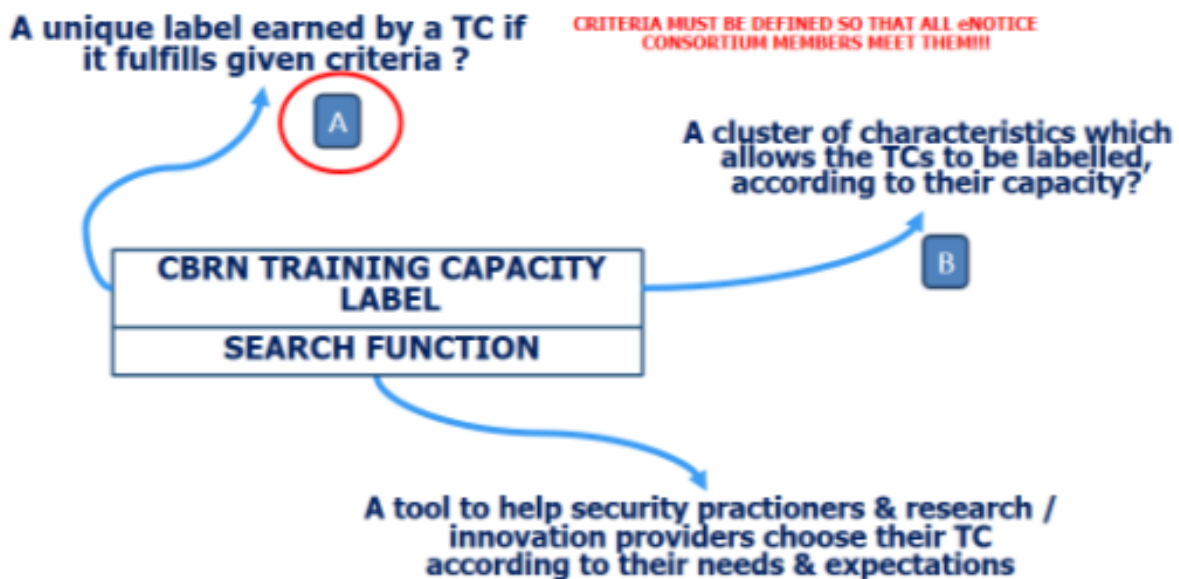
A unique label earned by a TC if it fulfills given criteria ?

CRITERIA MUST BE DEFINED SO THAT ALL eNOTICE CONSORTIUM MEMBERS MEET THEM!!!

A

A cluster of characteristics which allows the TCs to be labelled, according to their capacity?

B

CBRN TRAINING CAPACITY LABEL

SEARCH FUNCTION

A tool to help security practioners & research / innovation providers choose their TC according to their needs & expectations